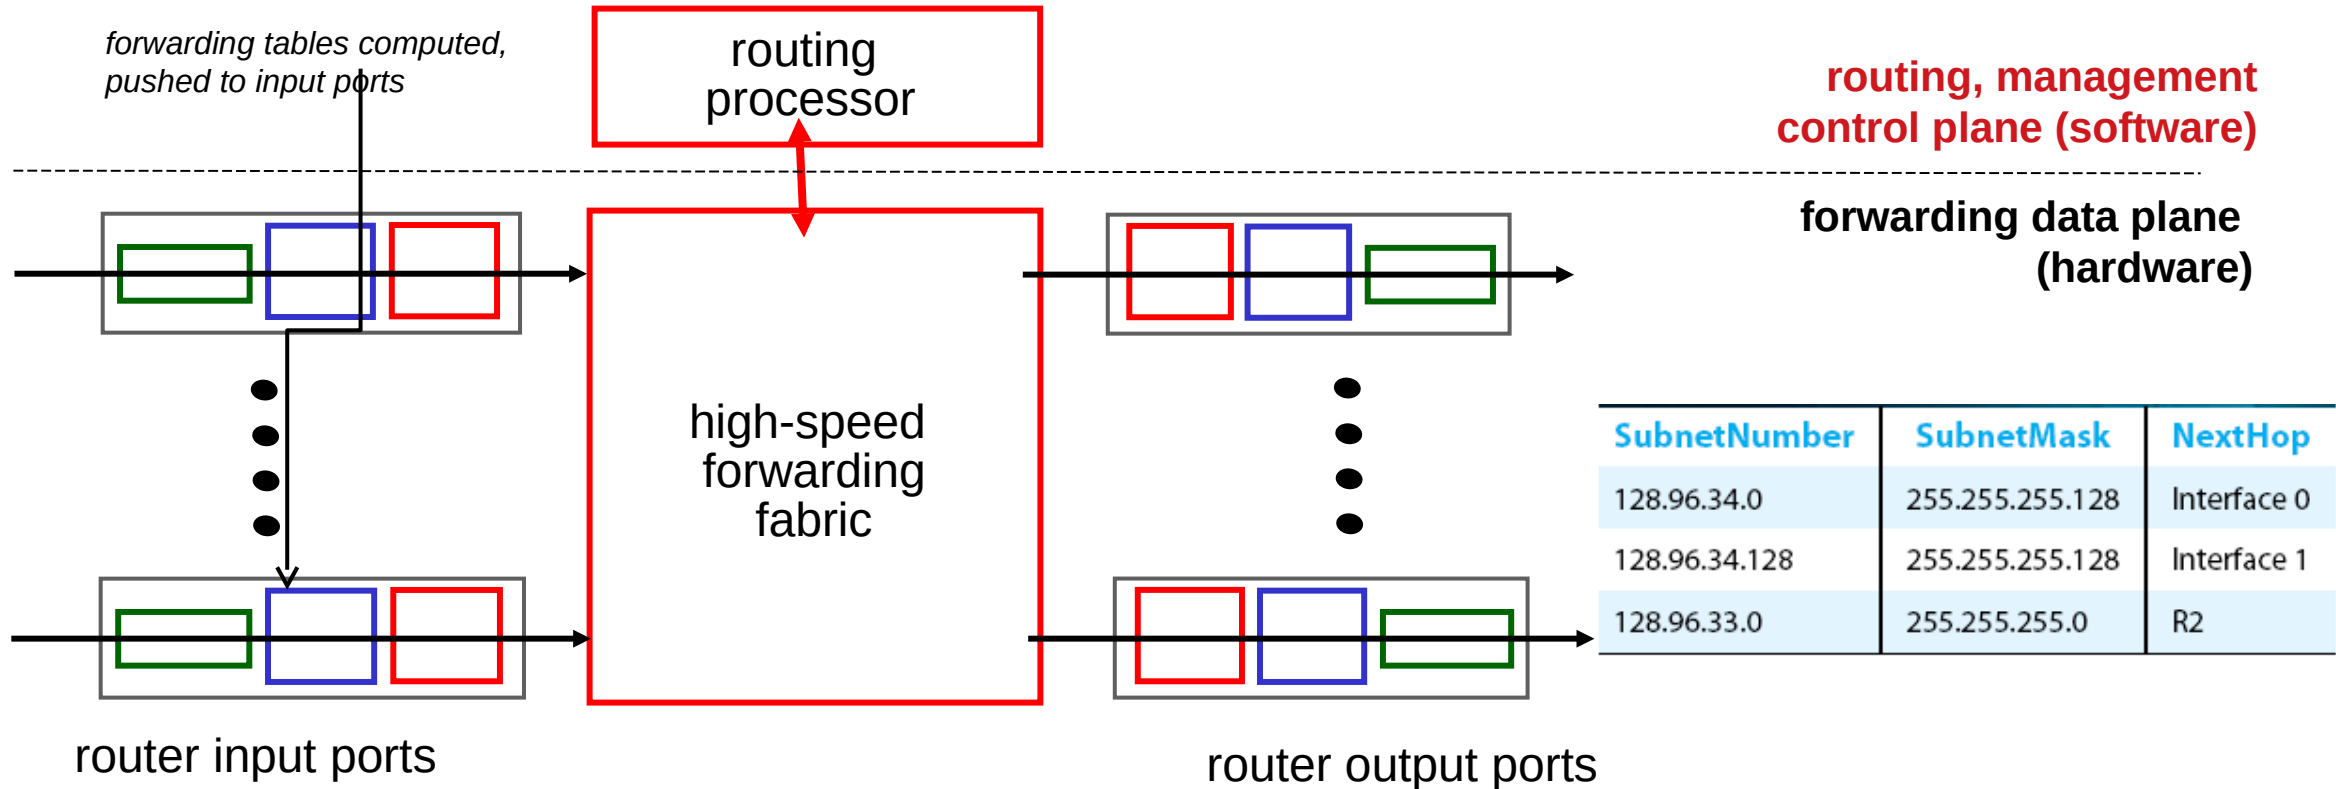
forwarding tables computed, pushed to input ports

routing processor

routing, management control plane (software)

forwarding data plane (hardware)

high-speed forwarding fabric

| SubnetNumber | SubnetMask | NextHop |
|---|---|---|
| 128.96.34.0 | 255.255.255.128 | Interface 0 |
| 128.96.34.128 | 255.255.255.128 | Interface 1 |
| 128.96.33.0 | 255.255.255.0 | R2 |

router input ports

router output ports